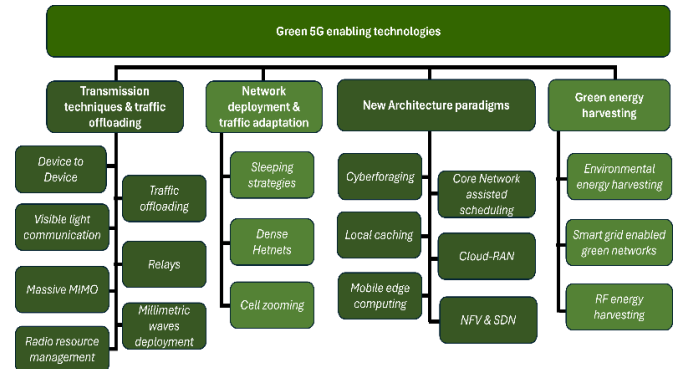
Green 5G enabling technologies

Transmission techniques & traffic offloading

Device to Device

Visible light communication

Massive MIMO

Radio resource management

Traffic offloading

Relays

Millimetric waves deployment

Network deployment & traffic adaptation

Sleeping strategies

Dense Hetnets

Cell zooming

New Architecture paradigms

Cyberforaging

Local caching

Mobile edge computing

Core Network assisted scheduling

Cloud-RAN

NFV & SDN

Green energy harvesting

Environmental energy harvesting

Smart grid enabled green networks

RF energy harvesting